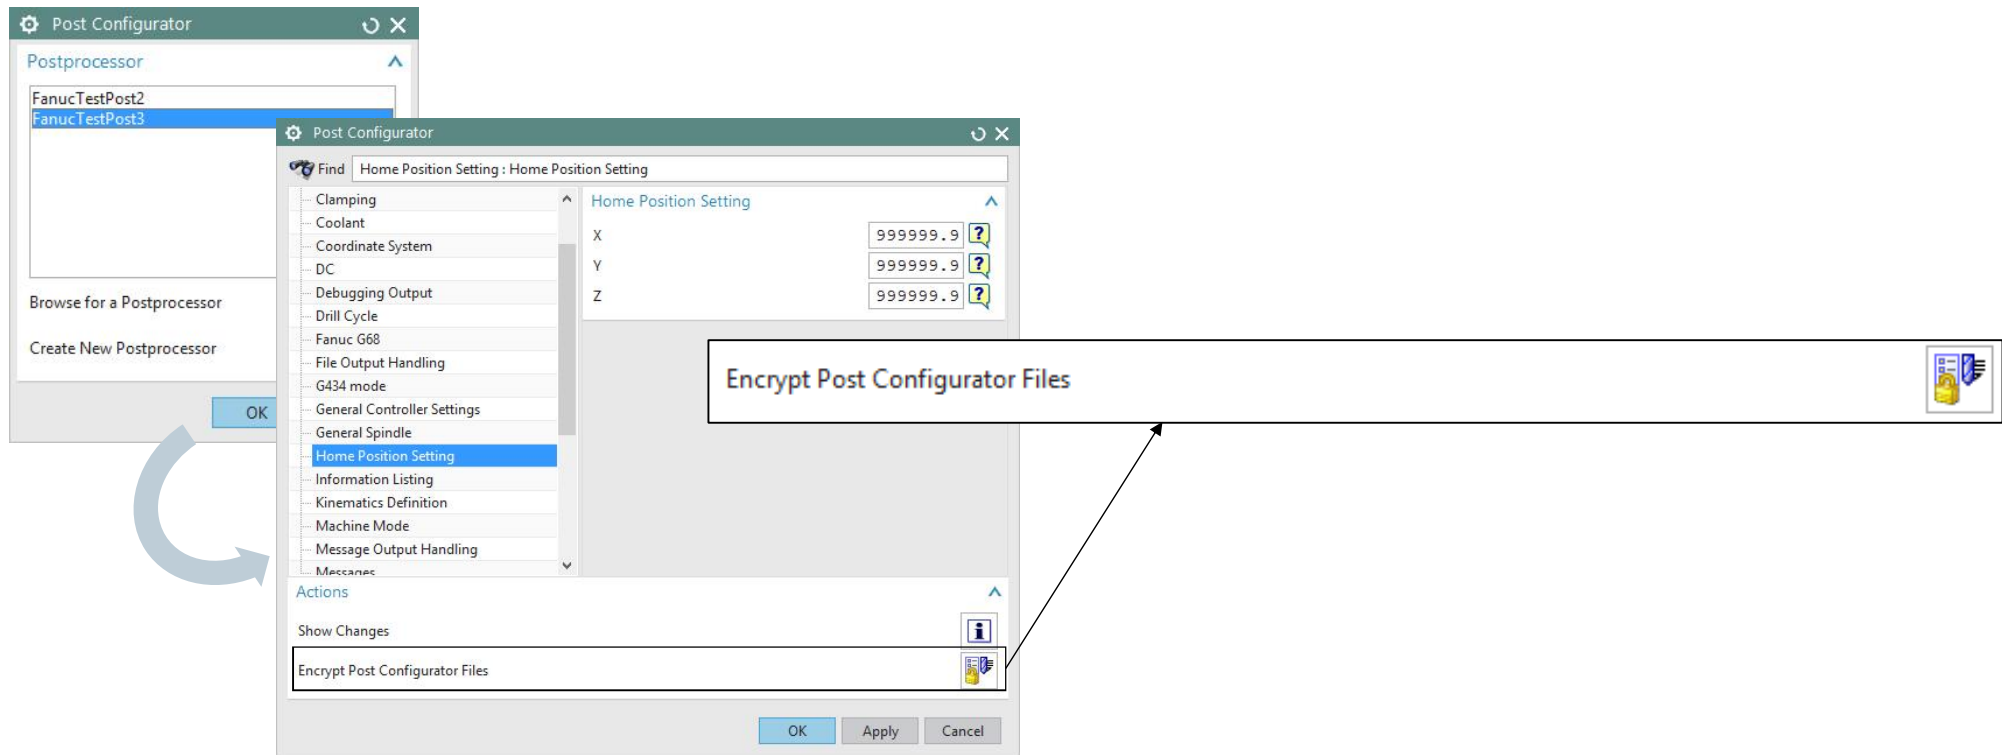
Post Configurator

Postprocessor

FanucTestPost2
FanucTestPost3

Browse for a Postprocessor

Create New Postprocessor

OK

Post Configurator

Find Home Position Setting : Home Position Setting

Clamping
Coolant
Coordinate System
DC
Debugging Output
Drill Cycle
Fanuc G68
File Output Handling
G434 mode
General Controller Settings
General Spindle
Home Position Setting
Information Listing
Kinematics Definition
Machine Mode
Message Output Handling
Messages

Home Position Setting

X 999999.9
Y 999999.9
Z 999999.9

Actions

Show Changes

Encrypt Post Configurator Files

OK Apply Cancel

Encrypt Post Configurator Files